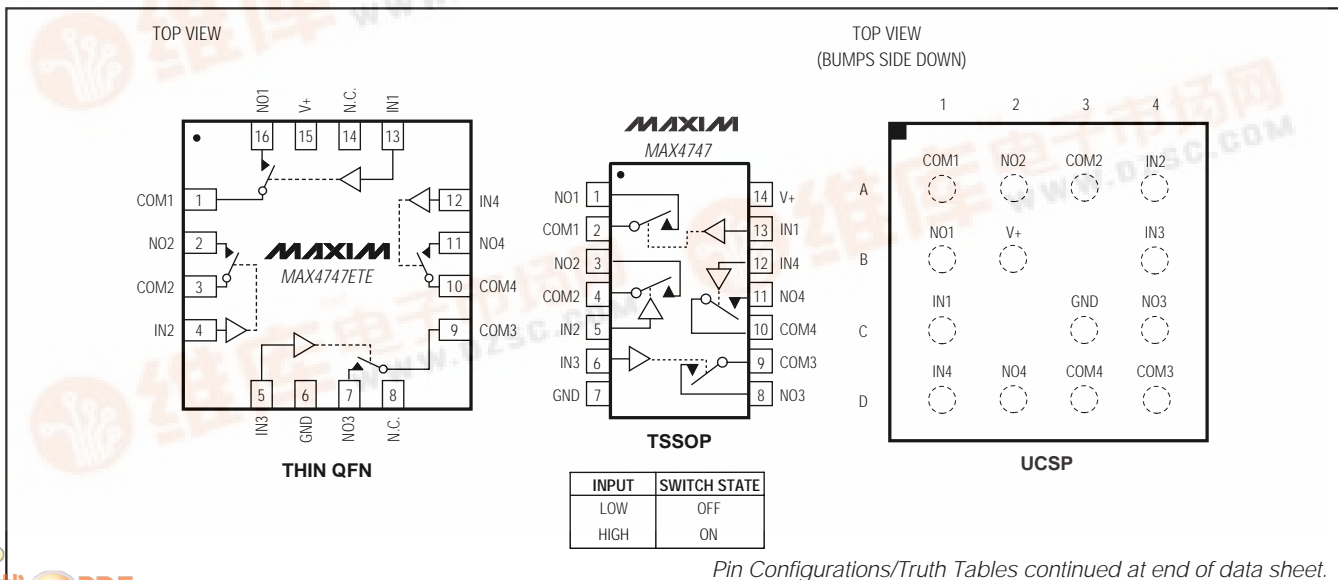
TOP VIEW

NO1 V+ N.C. IN1

16 15 14 13

COM1 1

NO2 2

COM2 3

IN2 4

12 IN4

11 NO4

10 COM4

9 COM3

MAXIM

MAX4747ETE

5 6 7 8

IN3 GND NO3 N.C.

THIN QFN

MAXIM

MAX4747

NO1 1

COM1 2

NO2 3

COM2 4

IN2 5

IN3 6

GND 7

14 V+

13 IN1

12 IN4

11 NO4

10 COM4

9 COM3

8 NO3

TSSOP

| INPUT | SWITCH STATE |
|---|---|
| LOW | OFF |
| HIGH | ON |

TOP VIEW
(BUMPS SIDE DOWN)

| | 1 | 2 | 3 | 4 |
|---|---|---|---|---|
| A | COM1 | NO2 | COM2 | IN2 |
| B | NO1 | V+ | | IN3 |
| C | IN1 | | GND | NO3 |
| D | IN4 | NO4 | COM4 | COM3 |

UCSP

Pin Configurations/Truth Tables continued at end of data sheet.